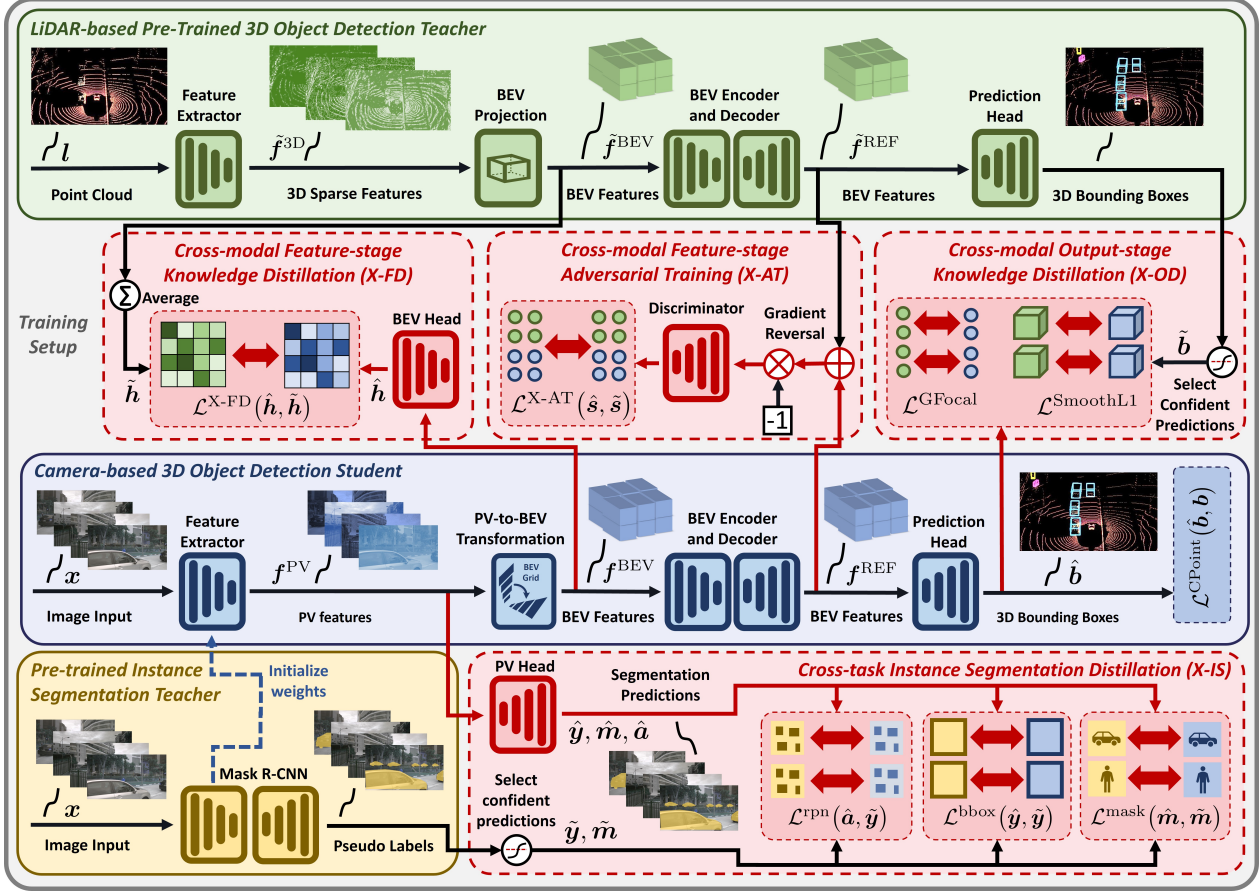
LiDAR-based Pre-Trained 3D Object Detection Teacher

Feature Extractor

BEV Projection

BEV Encoder and Decoder

Prediction Head

$l$

Point Cloud

$\tilde{f}^{3D}$

3D Sparse Features

$\tilde{f}^{BEV}$

BEV Features

$\tilde{f}^{REF}$

BEV Features

3D Bounding Boxes

Training Setup

Cross-modal Feature-stage Knowledge Distillation (X-FD)

Average

BEV Head

$\tilde{h}$

$\mathcal{L}^{X-FD}(\hat{h}, \tilde{h})$

$\hat{h}$

Cross-modal Feature-stage Adversarial Training (X-AT)

Discriminator

Gradient Reversal

$\mathcal{L}^{X-AT}(\hat{s}, \tilde{s})$

-1

Cross-modal Output-stage Knowledge Distillation (X-OD)

$\mathcal{L}^{GFocal}$

$\mathcal{L}^{SmoothL1}$

$\tilde{b}$

Select Confident Predictions

Camera-based 3D Object Detection Student

Feature Extractor

PV-to-BEV Transformation

BEV Grid

BEV Encoder and Decoder

Prediction Head

$x$

Image Input

$f^{PV}$

PV features

$f^{BEV}$

BEV Features

$f^{REF}$

BEV Features

$\hat{b}$

3D Bounding Boxes

$\mathcal{L}^{CPoint}(\hat{b}, b)$

Pre-trained Instance Segmentation Teacher

Initialize weights

Mask R-CNN

$x$

Image Input

Pseudo Labels

PV Head

Segmentation Predictions

Cross-task Instance Segmentation Distillation (X-IS)

$\hat{y}, \hat{m}, \hat{a}$

Select confident predictions

$\tilde{y}, \tilde{m}$

$\mathcal{L}^{rpn}(\hat{a}, \tilde{y})$

$\mathcal{L}^{bbox}(\hat{y}, \tilde{y})$

$\mathcal{L}^{mask}(\hat{m}, \tilde{m})$